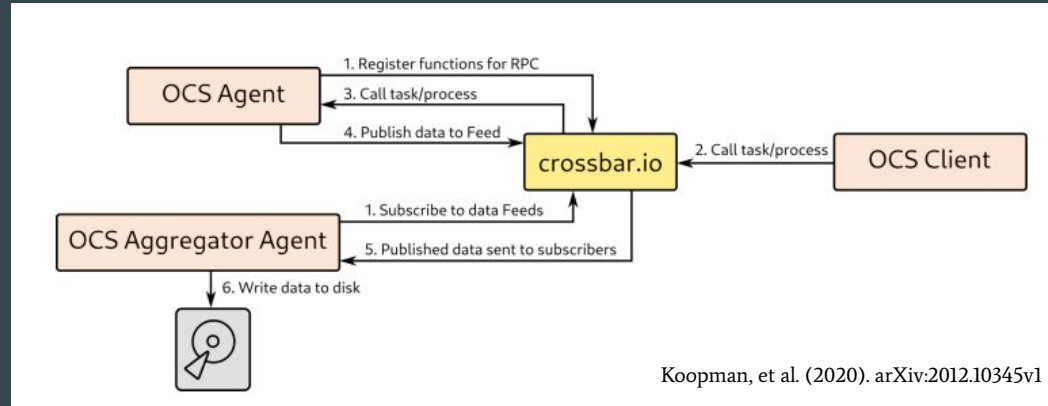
OCS Agent

1. Register functions for RPC

3. Call task/process

4. Publish data to Feed

crossbar.io

2. Call task/process

OCS Client

1. Subscribe to data Feeds

OCS Aggregator Agent

5. Published data sent to subscribers

6. Write data to disk

Koopman, et al. (2020). arXiv:2012.10345v1